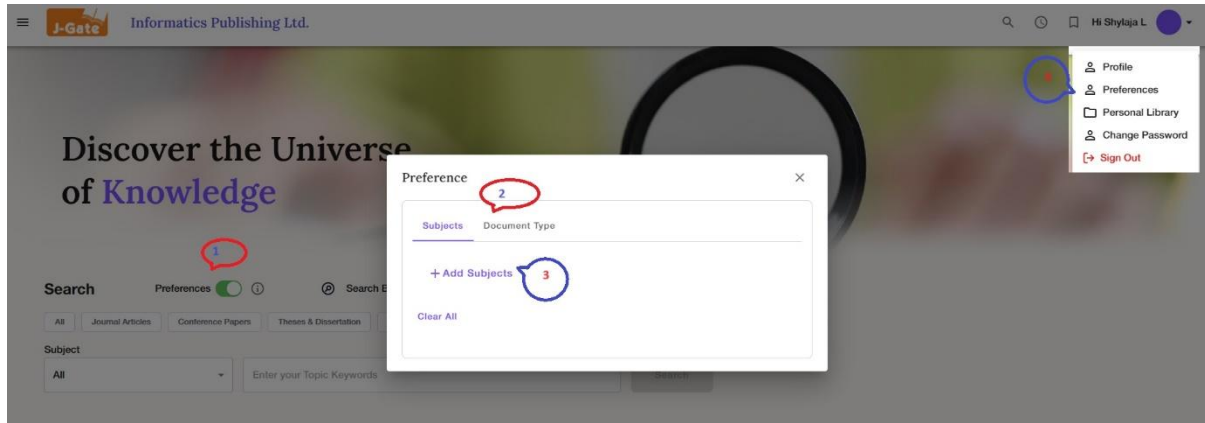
J-Gate Informatics Publishing Ltd.

Hi Shylaja L

Profile
Preferences
Personal Library
Change Password
Sign Out

Discover the Universe of Knowledge

Preference

2

Subjects Document Type

+ Add Subjects 3

Clear All

1

Search Preferences

Search B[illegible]

All Journal Articles Conference Papers Theses & Dissertation

Subject

All

Enter your Topic Keywords

Search